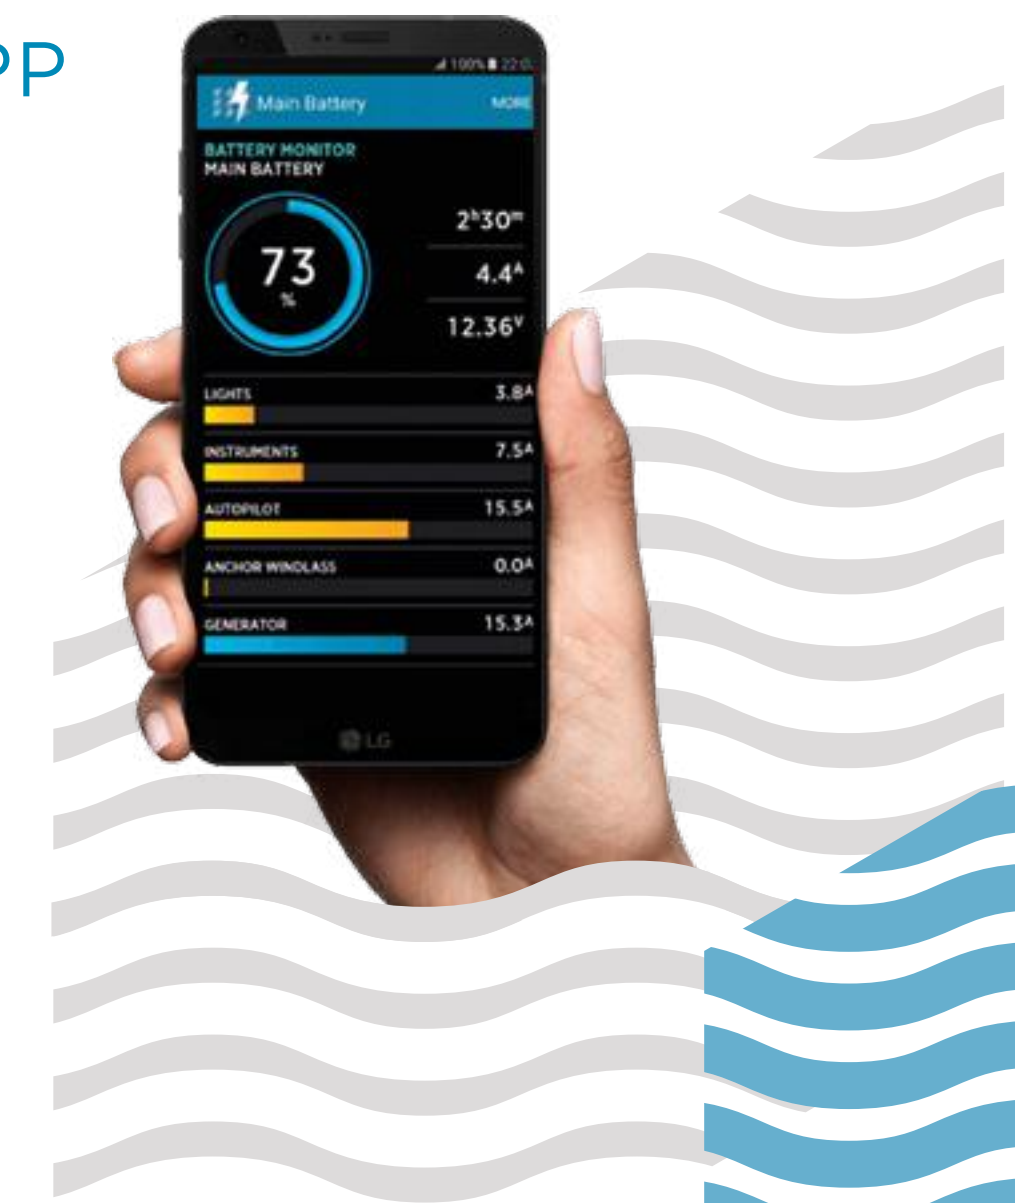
PP

100% 22:0

Main Battery

MORE

BATTERY MONITOR
MAIN BATTERY

73
%

2$^{h}$30$^{m}$

4.4$^{A}$

12.36$^{V}$

LIGHTS 3.8$^{A}$

INSTRUMENTS 7.5$^{A}$

AUTOPILOT 15.5$^{A}$

ANCHOR WINDLASS 0.0$^{A}$

GENERATOR 15.3$^{A}$

LG